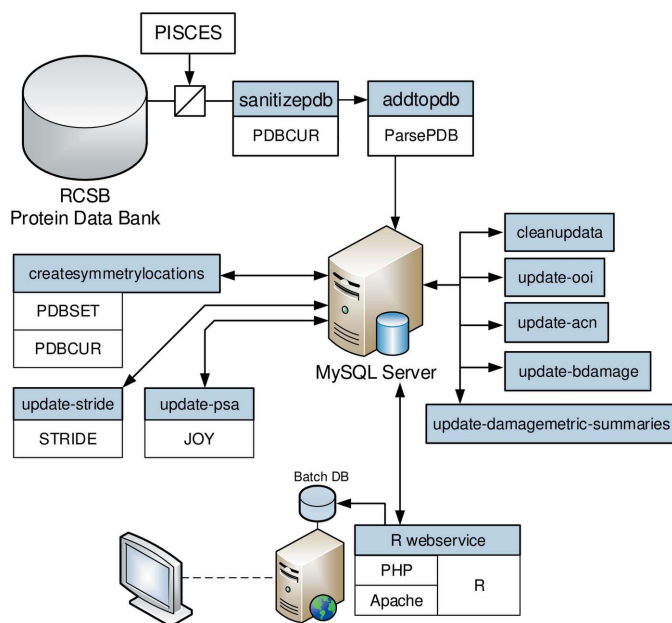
PISCES

RCSB
Protein Data Bank

sanitizepdb
PDBCUR

addtopdb
ParsePDB

cleanupdata

update-ooi

update-acn

update-bdamage

update-damagemetric-summaries

createsymmetrylocations
PDBSET
PDBCUR

MySQL Server

update-stride
STRIDE

update-psa
JOY

Batch DB

R webservice
PHP
Apache
R